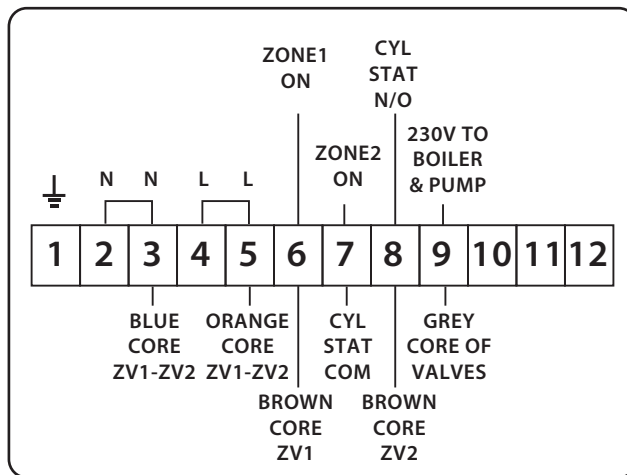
ZONE1 ON

CYL STAT N/O

ZONE2 ON

230V TO BOILER & PUMP

N N L L

| 1 | 2 | 3 | 4 | 5 | 6 | 7 | 8 | 9 | 10 | 11 | 12 |
|---|---|---|---|---|---|---|---|---|---|---|---|

BLUE CORE ZV1-ZV2

ORANGE CORE ZV1-ZV2

CYL STAT COM

GREY CORE OF VALVES

BROWN CORE ZV1

BROWN CORE ZV2